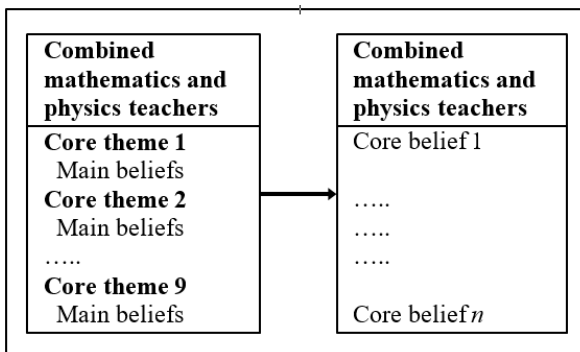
Combined mathematics and physics teachers

Core theme 1
Main beliefs
Core theme 2
Main beliefs
…..
Core theme 9
Main beliefs

Combined mathematics and physics teachers

Core belief 1
…..
…..
…..
Core belief $n$